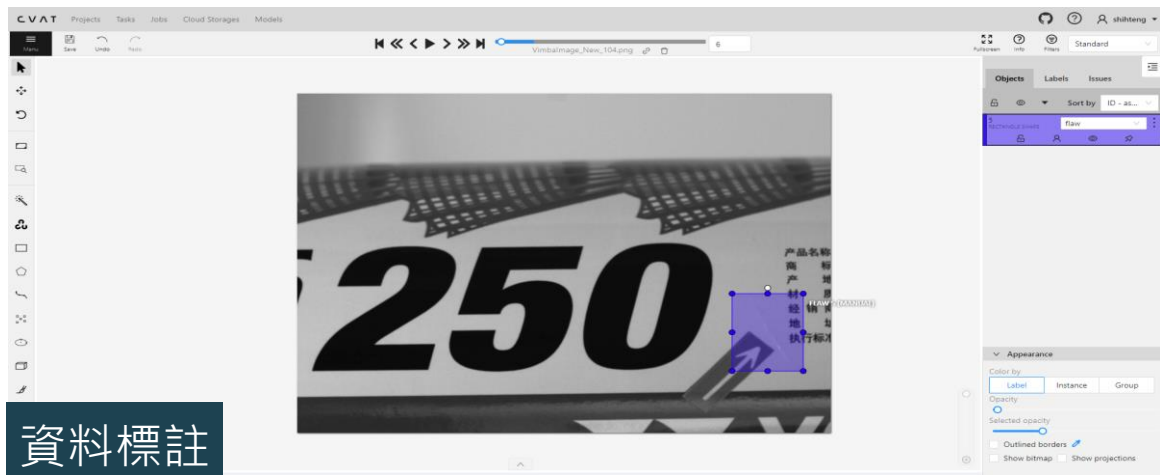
CVAT Projects Tasks Jobs Cloud Storages Models

shihteng

Menu Save Undo Redo

VimbaImage_New_104.png

6

Fullscreen Info Filters Standard

Objects Labels Issues

Sort by ID - as...

5
RECTANGLE SHAPE

flaw

5250

产品名称
商 标
产 地
材 质
经 销 商
地 址
执行标准

FLAW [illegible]

Appearance

Color by

Label Instance Group

Opacity

Selected opacity

Outlined borders

Show bitmap Show projections

資料標註